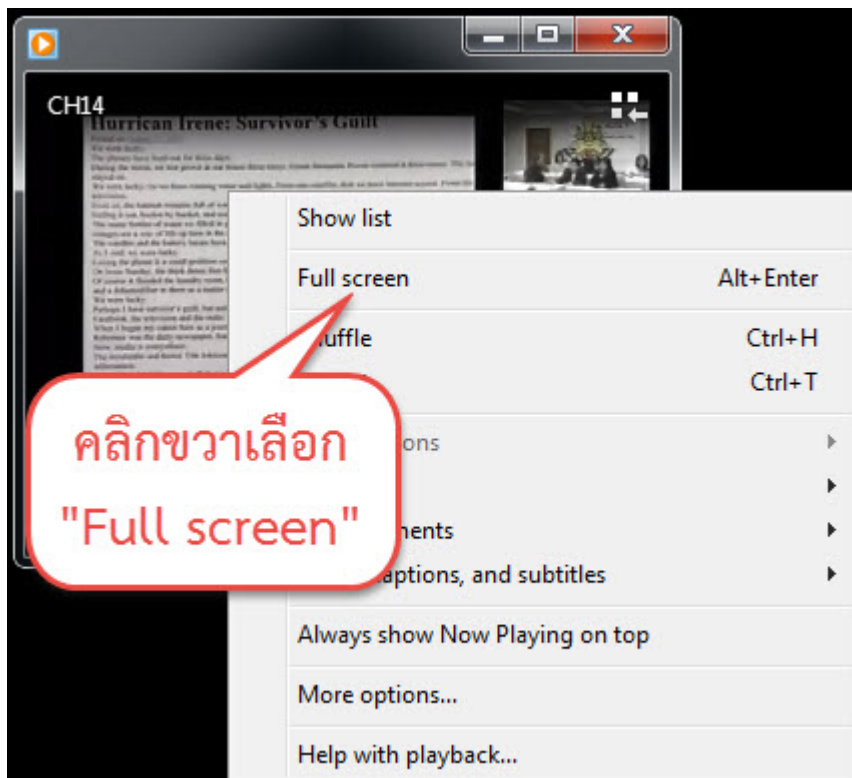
CH14

Hurrican Irene: Survivor's Guilt

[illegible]

Show list

Full screen Alt+Enter

uffle Ctrl+H

Ctrl+T

ons

ments

aptions, and subtitles

Always show Now Playing on top

More options...

Help with playback...

คลิกขวาเลือก "Full screen"